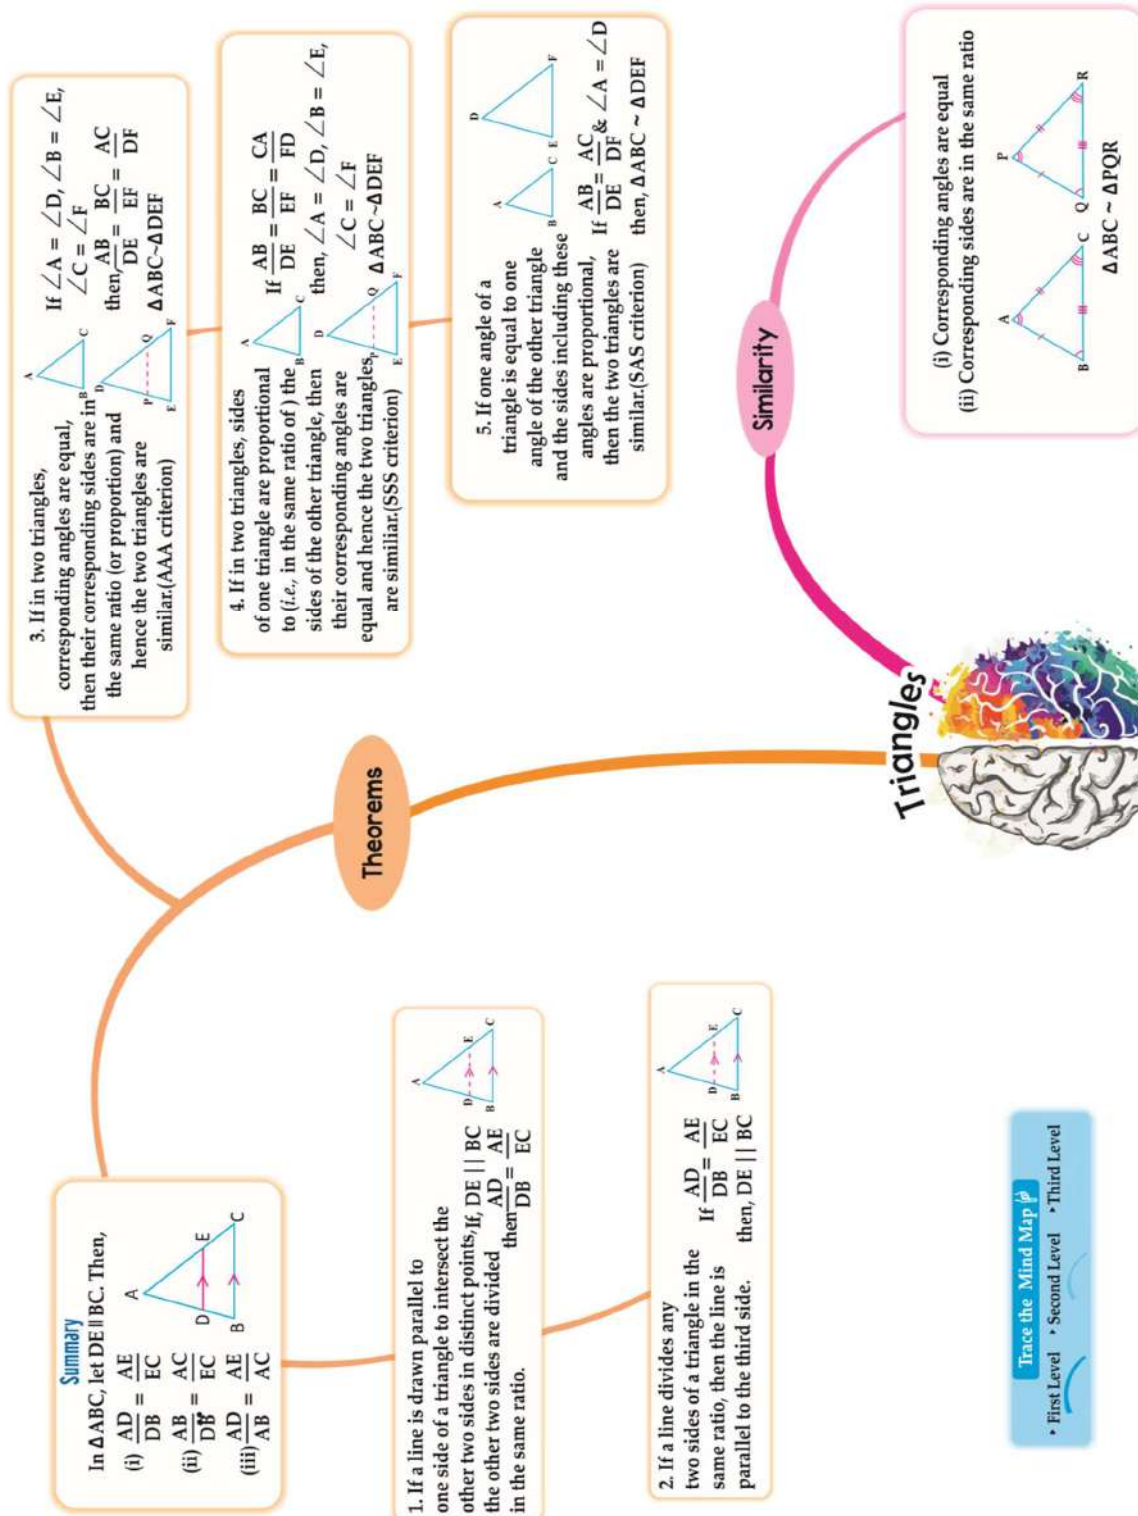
Triangles

Theorems

Similarity

Summary

In $\Delta ABC$, let $DE \parallel BC$. Then,

(i) $\frac{AD}{DB} = \frac{AE}{EC}$

(ii) $\frac{AB}{DB} = \frac{AC}{EC}$

(iii) $\frac{AD}{AB} = \frac{AE}{AC}$

A D E B C

1. If a line is drawn parallel to one side of a triangle to intersect the other two sides in distinct points, the other two sides are divided in the same ratio.

If, $DE \parallel BC$ then $\frac{AD}{DB} = \frac{AE}{EC}$

A D E B C

2. If a line divides any two sides of a triangle in the same ratio, then the line is parallel to the third side.

If $\frac{AD}{DB} = \frac{AE}{EC}$ then, $DE \parallel BC$

A D E B C

3. If in two triangles, corresponding angles are equal, then their corresponding sides are in the same ratio (or proportion) and hence the two triangles are similar.(AAA criterion)

A B C D P Q E F

If $\angle A = \angle D$, $\angle B = \angle E$, $\angle C = \angle F$

then $\frac{AB}{DE} = \frac{BC}{EF} = \frac{AC}{DF}$

$\Delta ABC \sim \Delta DEF$

4. If in two triangles, sides of one triangle are proportional to (i.e., in the same ratio of ) the sides of the other triangle, then their corresponding angles are equal and hence the two triangles are similar.(SSS criterion)

A B C D P Q E F

If $\frac{AB}{DE} = \frac{BC}{EF} = \frac{CA}{FD}$

then, $\angle A = \angle D$, $\angle B = \angle E$, $\angle C = \angle F$

$\Delta ABC \sim \Delta DEF$

5. If one angle of a triangle is equal to one angle of the other triangle and the sides including these angles are proportional, then the two triangles are similar.(SAS criterion)

A B C D E F

If $\frac{AB}{DE} = \frac{AC}{DF}$ & $\angle A = \angle D$

then, $\Delta ABC \sim \Delta DEF$

(i) Corresponding angles are equal
(ii) Corresponding sides are in the same ratio

A B C P Q R

$\Delta ABC \sim \Delta PQR$

Trace the Mind Map
• First Level • Second Level • Third Level